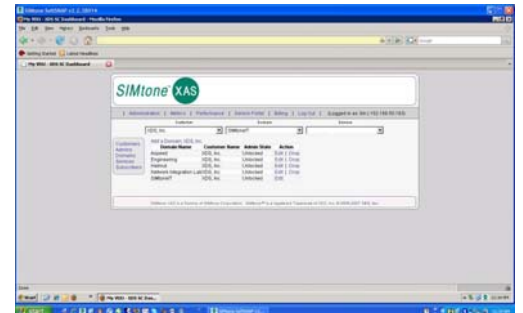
SIMtone XAS

| Administration | Metrics | Performance | Service Portal | Billing | Log Out | (Logged in as

Customer
Domain
Service

XDS, Inc.
SIMtoneT

Customers
Admins
Domains
Services
Subscribers

Add a Domain: XDS, Inc.

| Domain Name | Customer Name | Admin State | Action |
|---|---|---|---|
| Aquarest | XDS, Inc. | Unlocked | Edit \| Drop |
| Engineering | XDS, Inc. | Unlocked | Edit \| Drop |
| Harmut | XDS, Inc. | Unlocked | Edit \| Drop |
| Network Integration Lab | XDS, Inc. | Unlocked | Edit \| Drop |
| SIMtoneT | XDS, Inc. | Unlocked | Edit |

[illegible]